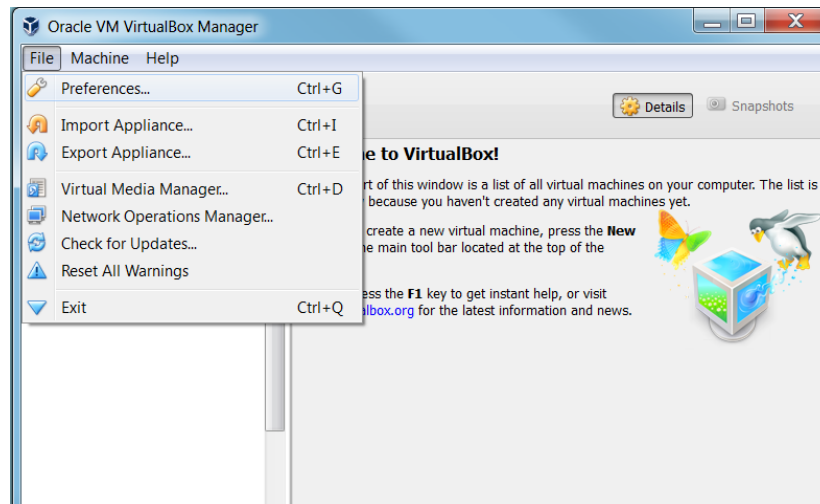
Oracle VM VirtualBox Manager

File Machine Help

Preferences... Ctrl+G

Import Appliance... Ctrl+I

Export Appliance... Ctrl+E

Virtual Media Manager... Ctrl+D

Network Operations Manager...

Check for Updates...

Reset All Warnings

Exit Ctrl+Q

Details Snapshots

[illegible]e to VirtualBox!

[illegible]rt of this window is a list of all virtual machines on your computer. The list is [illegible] because you haven't created any virtual machines yet.

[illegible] create a new virtual machine, press the **New** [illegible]e main tool bar located at the top of the

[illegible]ess the **F1** key to get instant help, or visit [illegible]lbox.org for the latest information and news.